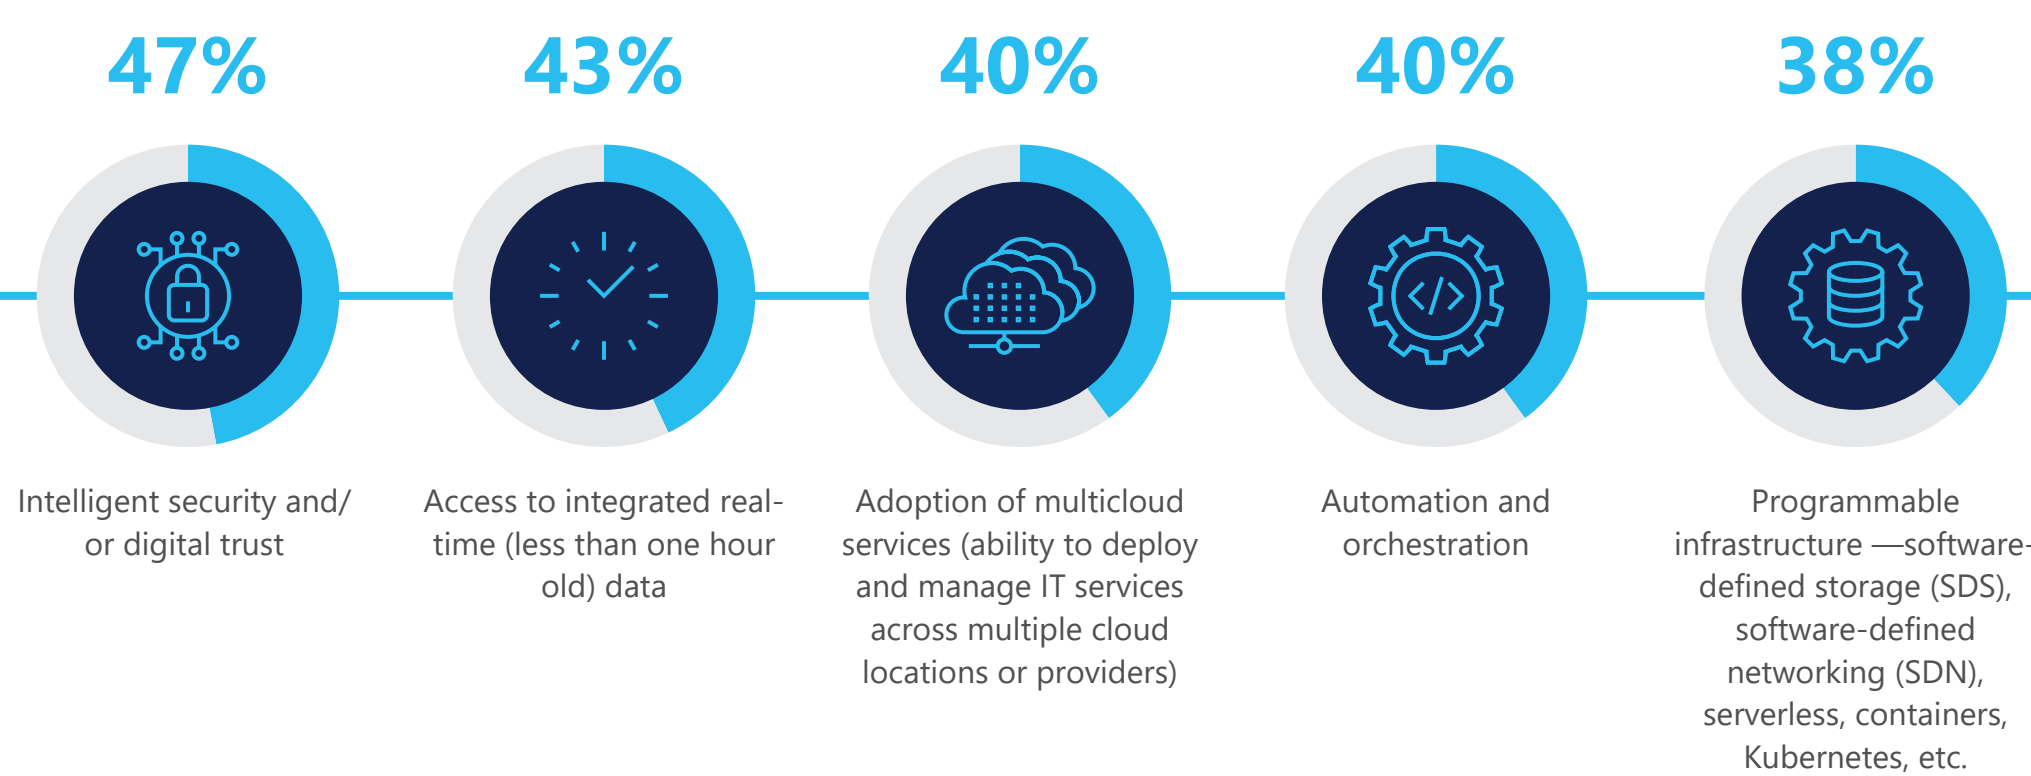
47%

Intelligent security and/ or digital trust

43%

Access to integrated real-time (less than one hour old) data

40%

Adoption of multicloud services (ability to deploy and manage IT services across multiple cloud locations or providers)

40%

Automation and orchestration

38%

Programmable infrastructure —software-defined storage (SDS), software-defined networking (SDN), serverless, containers, Kubernetes, etc.